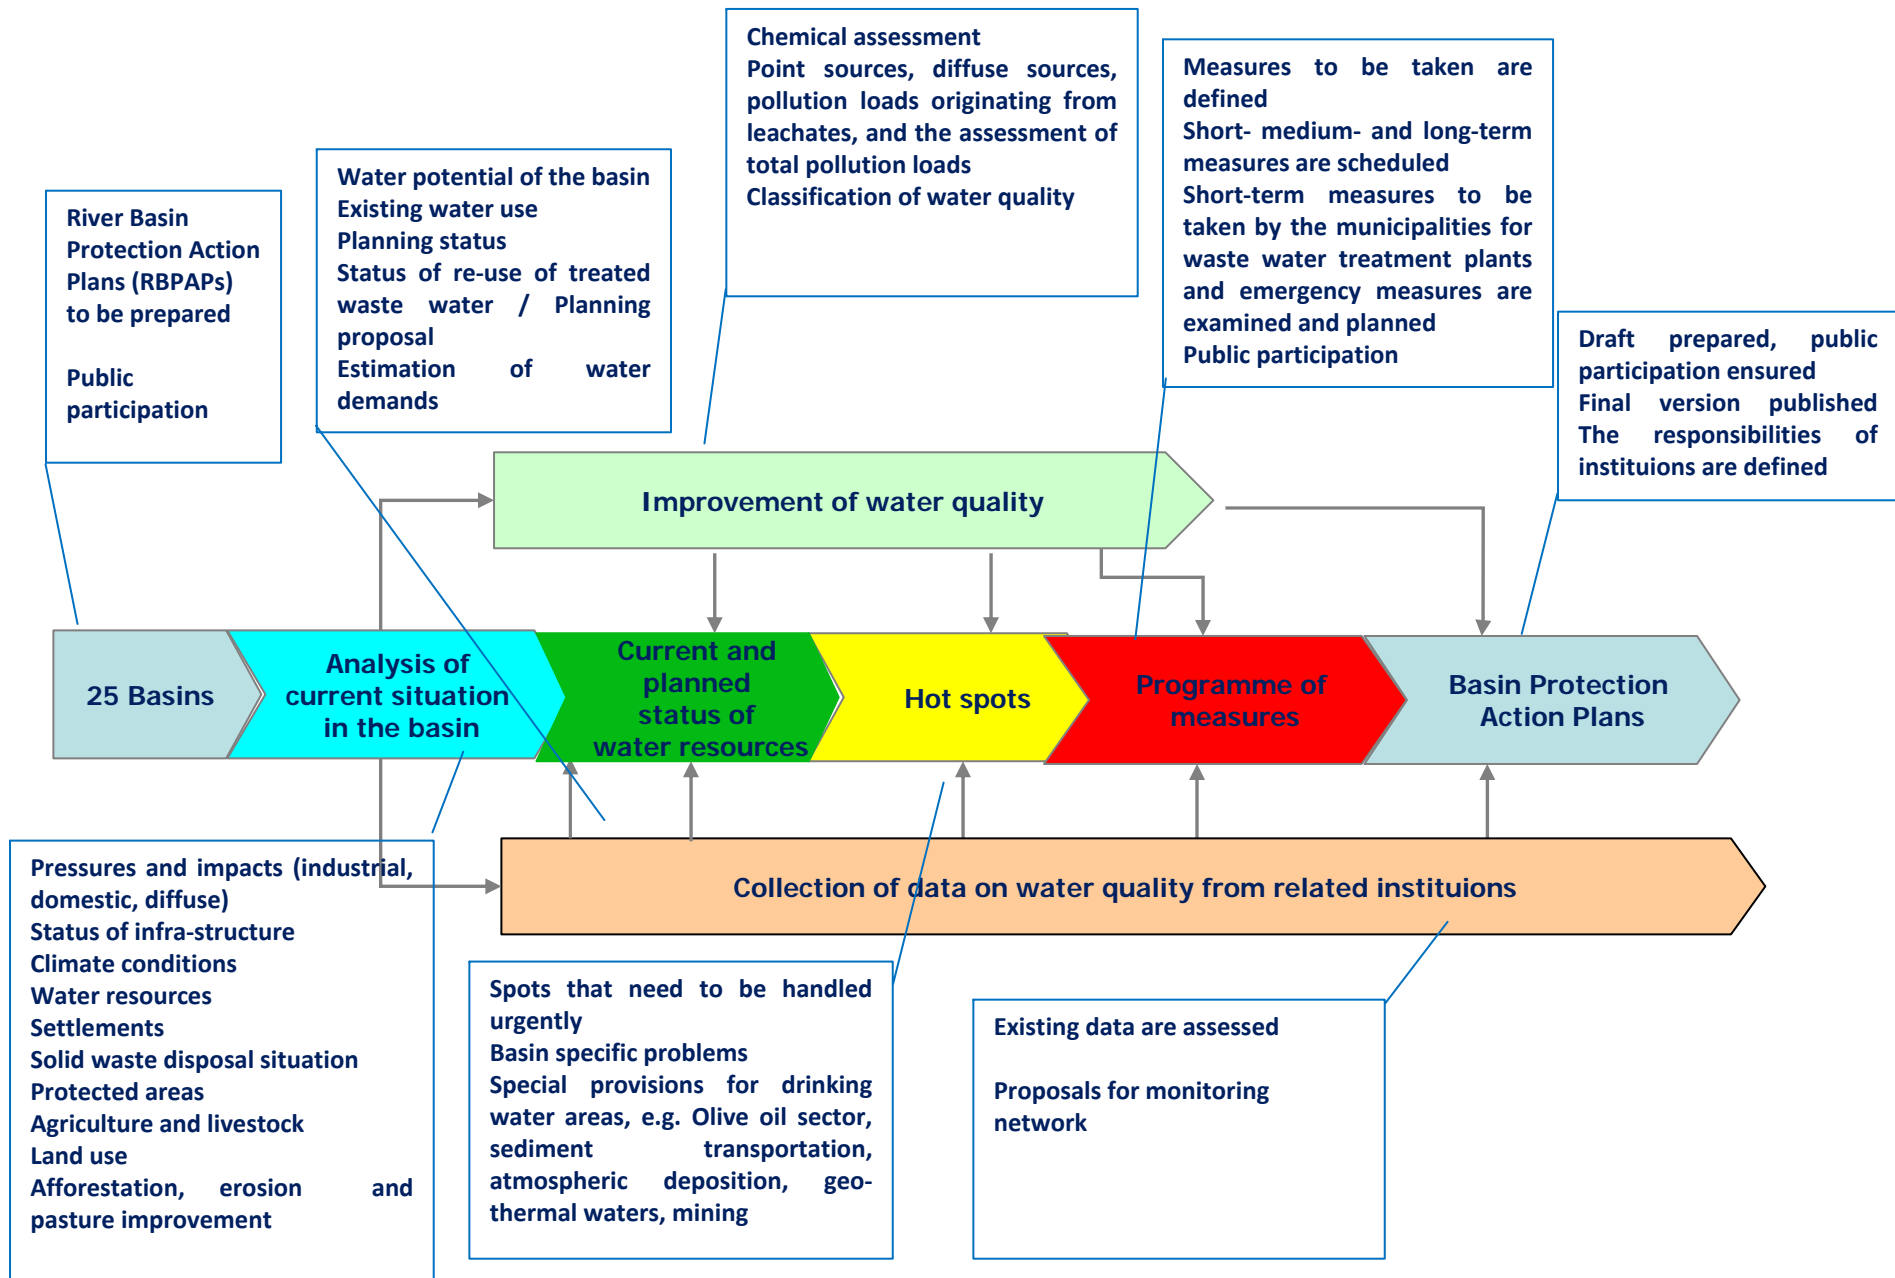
Chemical assessment
Point sources, diffuse sources, pollution loads originating from leachates, and the assessment of total pollution loads
Classification of water quality

Measures to be taken are defined
Short- medium- and long-term measures are scheduled
Short-term measures to be taken by the municipalities for waste water treatment plants and emergency measures are examined and planned
Public participation

Water potential of the basin
Existing water use
Planning status
Status of re-use of treated waste water / Planning proposal
Estimation of water demands

River Basin Protection Action Plans (RBPAPs) to be prepared

Public participation

Draft prepared, public participation ensured
Final version published
The responsibilities of instituions are defined

Improvement of water quality

25 Basins

Analysis of current situation in the basin

Current and planned status of water resources

Hot spots

Programme of measures

Basin Protection Action Plans

Collection of data on water quality from related instituions

Pressures and impacts (industrial, domestic, diffuse)
Status of infra-structure
Climate conditions
Water resources
Settlements
Solid waste disposal situation
Protected areas
Agriculture and livestock
Land use
Afforestation, erosion and pasture improvement

Spots that need to be handled urgently
Basin specific problems
Special provisions for drinking water areas, e.g. Olive oil sector, sediment transportation, atmospheric deposition, geo-thermal waters, mining

Existing data are assessed

Proposals for monitoring network